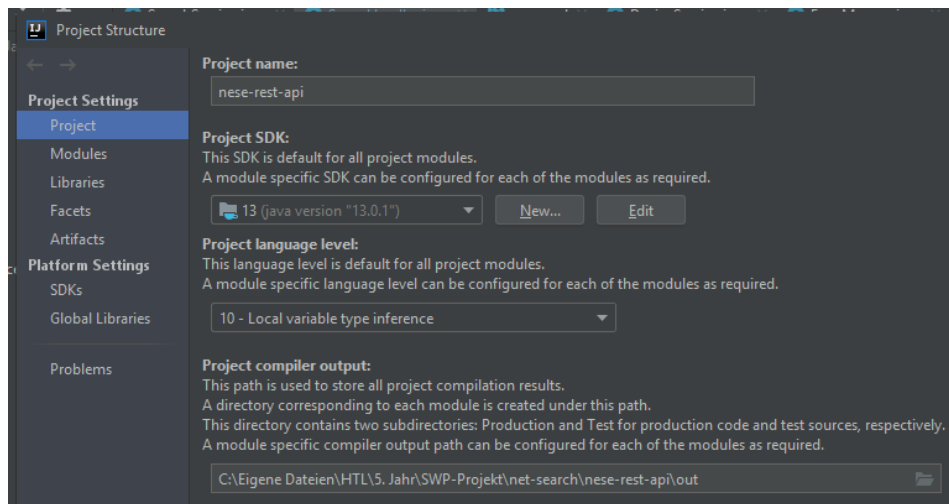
Project Structure

Project Settings
Project
Modules
Libraries
Facets
Artifacts
Platform Settings
SDKs
Global Libraries

Problems

Project name:
nese-rest-api

Project SDK:
This SDK is default for all project modules.
A module specific SDK can be configured for each of the modules as required.

13 (java version "13.0.1")
New...
Edit

Project language level:
This language level is default for all project modules.
A module specific language level can be configured for each of the modules as required.

10 - Local variable type inference

Project compiler output:
This path is used to store all project compilation results.
A directory corresponding to each module is created under this path.
This directory contains two subdirectories: Production and Test for production code and test sources, respectively.
A module specific compiler output path can be configured for each of the modules as required.

C:\Eigene Dateien\HTL\5. Jahr\SWP-Projekt\net-search\nese-rest-api\out